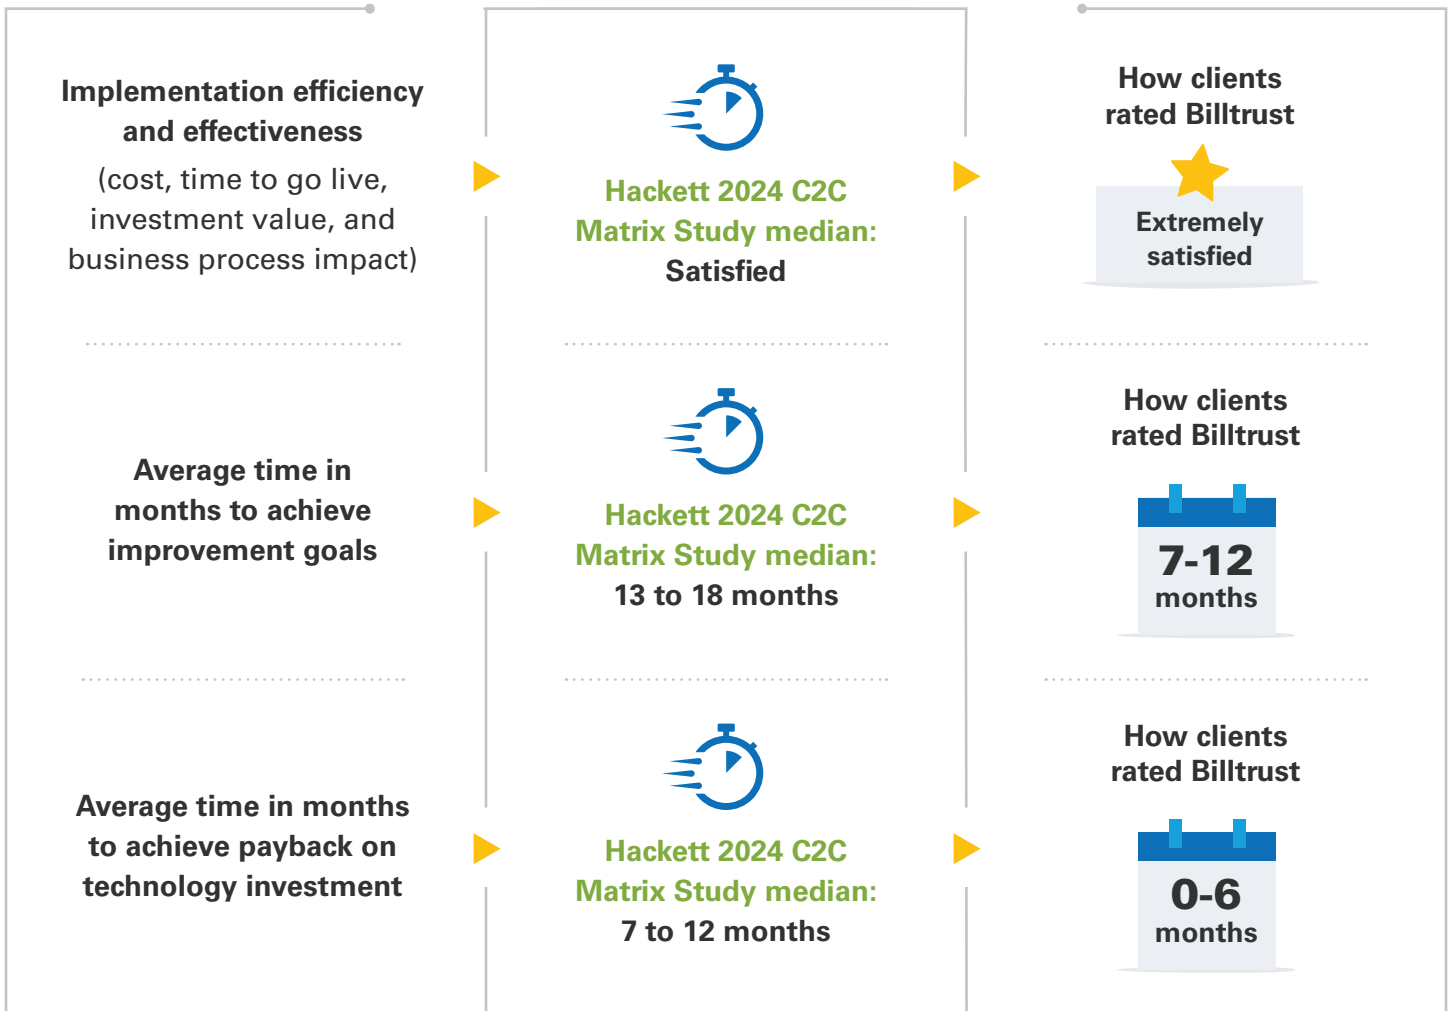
Implementation efficiency and effectiveness
(cost, time to go live, investment value, and business process impact)

Hackett 2024 C2C Matrix Study median:
Satisfied

How clients rated Billtrust

Extremely satisfied

Average time in months to achieve improvement goals

Hackett 2024 C2C Matrix Study median:
13 to 18 months

How clients rated Billtrust

7-12
months

Average time in months to achieve payback on technology investment

Hackett 2024 C2C Matrix Study median:
7 to 12 months

How clients rated Billtrust

0-6
months